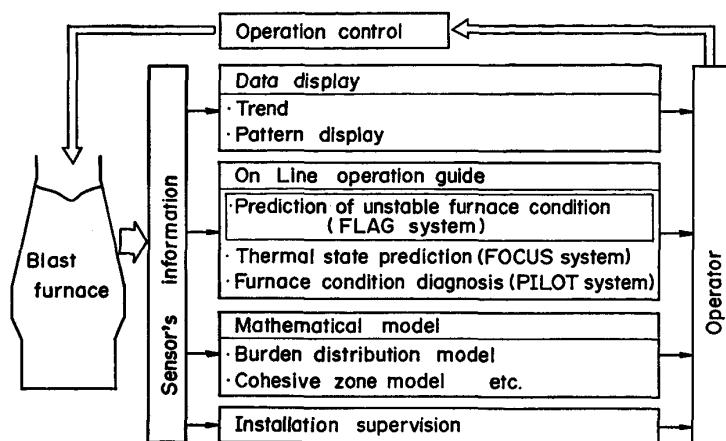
Operation control

Blast furnace

Sensor's information

Data display
· Trend
· Pattern display

On Line operation guide
· Prediction of unstable furnace condition (FLAG system)
· Thermal state prediction (FOCUS system)
· Furnace condition diagnosis (PILOT system)

Mathematical model
· Burden distribution model
· Cohesive zone model etc.

Installation supervision

Operator